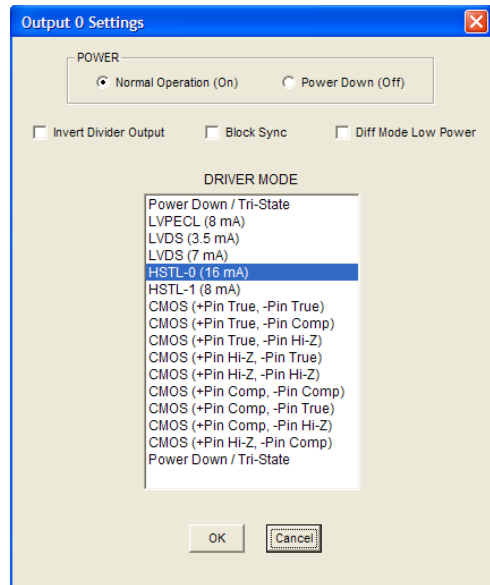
Output 0 Settings

POWER
Normal Operation (On)
Power Down (Off)

Invert Divider Output
Block Sync
Diff Mode Low Power

DRIVER MODE

Power Down / Tri-State
LVPECL (8 mA)
LVDS (3.5 mA)
LVDS (7 mA)
HSTL-0 (16 mA)
HSTL-1 (8 mA)
CMOS (+Pin True, -Pin True)
CMOS (+Pin True, -Pin Comp)
CMOS (+Pin True, -Pin Hi-Z)
CMOS (+Pin Hi-Z, -Pin True)
CMOS (+Pin Hi-Z, -Pin Hi-Z)
CMOS (+Pin Comp, -Pin Comp)
CMOS (+Pin Comp, -Pin True)
CMOS (+Pin Comp, -Pin Hi-Z)
CMOS (+Pin Hi-Z, -Pin Comp)
Power Down / Tri-State

OK
Cancel